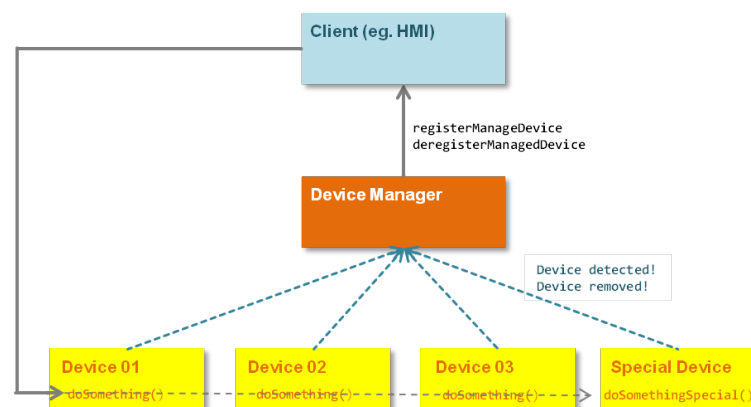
Client (eg. HMI)

registerManageDevice
deregisterManagedDevice

Device Manager

Device detected!
Device removed!

Device 01
doSomething()

Device 02
doSomething()

Device 03
doSomething()

Special Device
doSomethingSpecial()